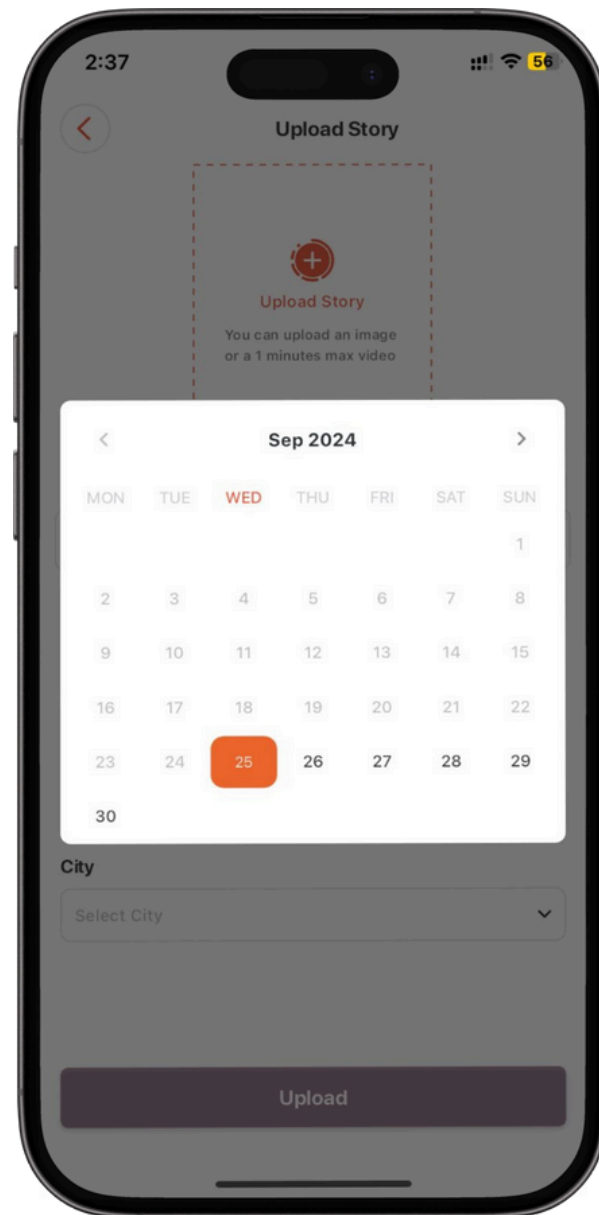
2:37
56

Upload Story

Upload Story
You can upload an image or a 1 minutes max video

Sep 2024

| MON | TUE | WED | THU | FRI | SAT | SUN |
|---|---|---|---|---|---|---|
| | | | | | | 1 |
| 2 | 3 | 4 | 5 | 6 | 7 | 8 |
| 9 | 10 | 11 | 12 | 13 | 14 | 15 |
| 16 | 17 | 18 | 19 | 20 | 21 | 22 |
| 23 | 24 | 25 | 26 | 27 | 28 | 29 |
| 30 | | | | | | |

City
Select City

Upload